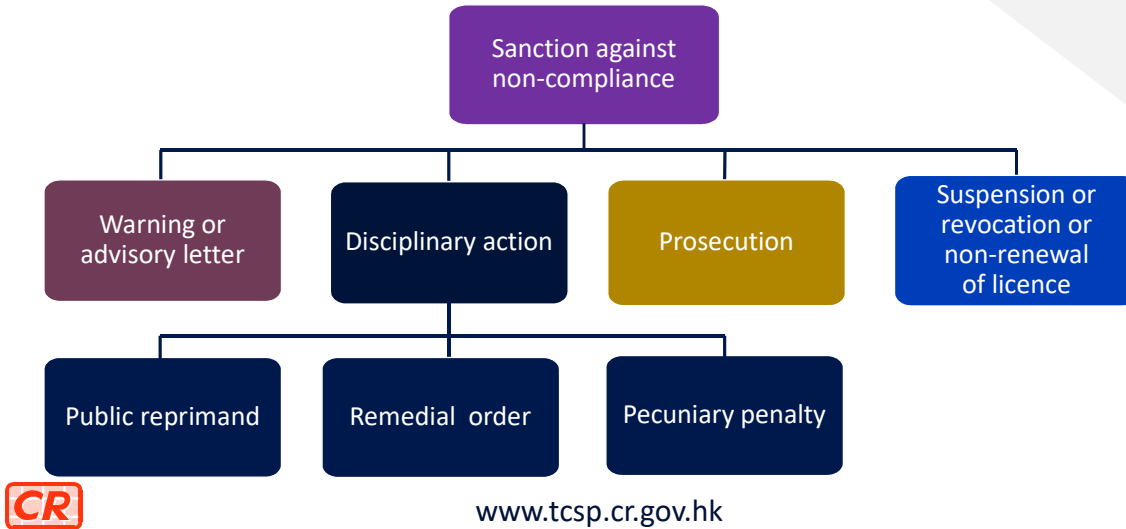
Sanction against non-compliance

Warning or advisory letter

Disciplinary action

Prosecution

Suspension or revocation or non-renewal of licence

Public reprimand

Remedial order

Pecuniary penalty

CR

www.tcsp.cr.gov.hk